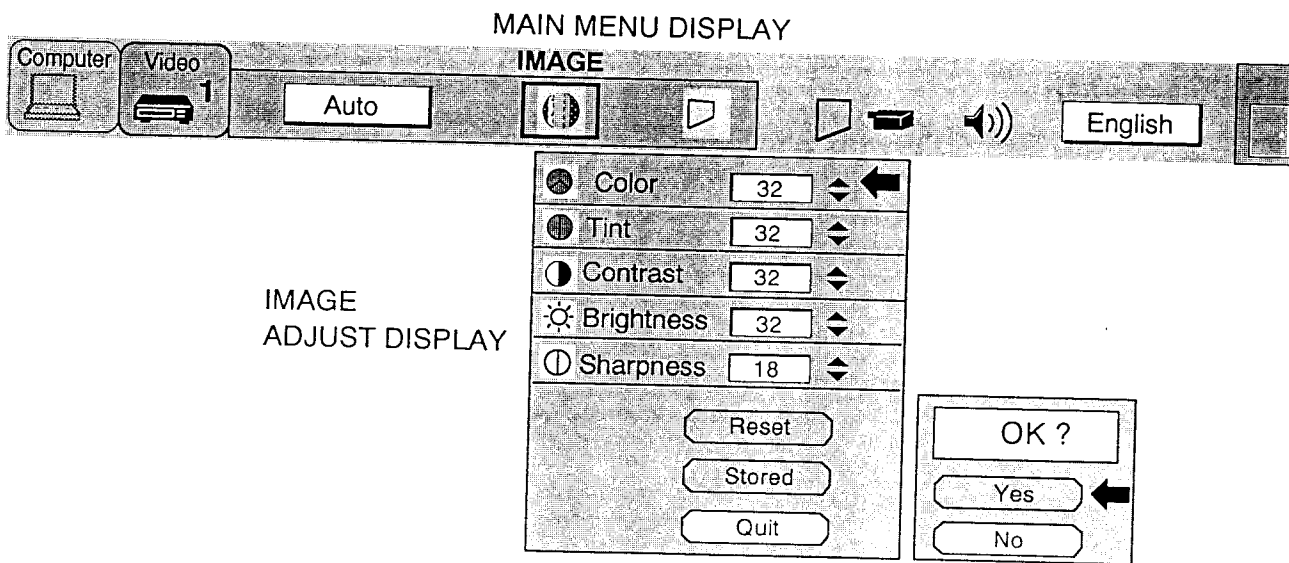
MAIN MENU DISPLAY

Computer

Video 1

IMAGE

Auto

English

IMAGE ADJUST DISPLAY

| | | |
|---|---|---|
| Color | 32 | |
| Tint | 32 | |
| Contrast | 32 | |
| Brightness | 32 | |
| Sharpness | 18 | |

Reset

Stored

Quit

OK ?

Yes

No